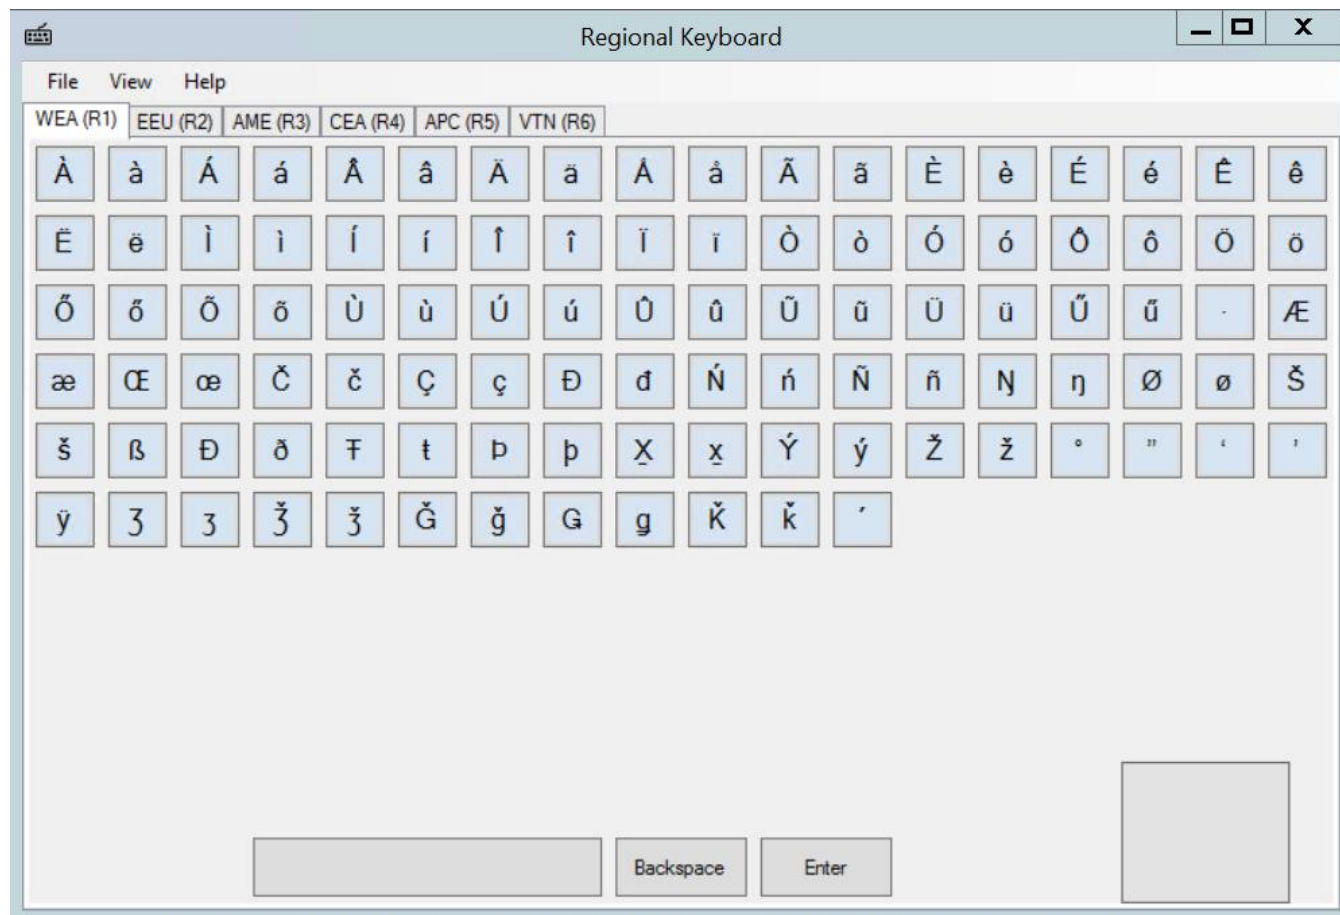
Regional Keyboard

File View Help

WEA (R1) EEU (R2) AME (R3) CEA (R4) APC (R5) VTN (R6)

À à Á á Â â Ä ä Å å Ã ã È è É é Ê ê

Ë ë Ì ì Í í Î î Ï ï Ò ò Ó ó Ô ô Ö ö

Ő ő Õ õ Ù ù Ú ú Û û Ũ ũ Ü ü Ű ű · Æ

æ Œ œ Č č Ç ç Đ đ Ń ń Ñ ñ Ŋ ŋ Ø ø Š

š ß Ð ð Ŧ ŧ Þ þ X̱ x̱ Ý ý Ž ž ° " ' '

ÿ Ʒ ʒ Ǯ ǯ Ǧ ǧ Ǥ ǥ Ǩ ǩ ′

Backspace Enter